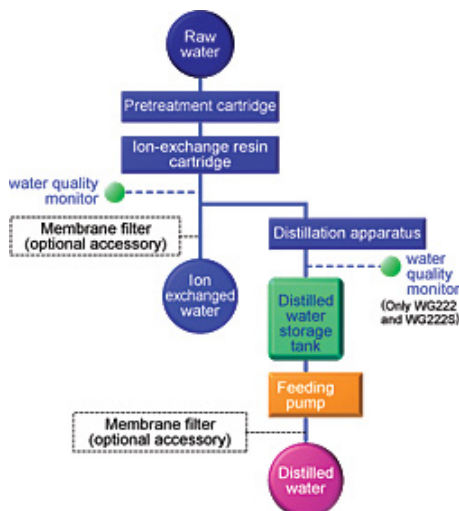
Raw water

Pretreatment cartridge

Ion-exchange resin cartridge

water quality monitor

Membrane filter (optional accessory)

Ion exchanged water

Distillation apparatus

water quality monitor (Only WG222 and WG222S)

Distilled water storage tank

Feeding pump

Membrane filter (optional accessory)

Distilled water